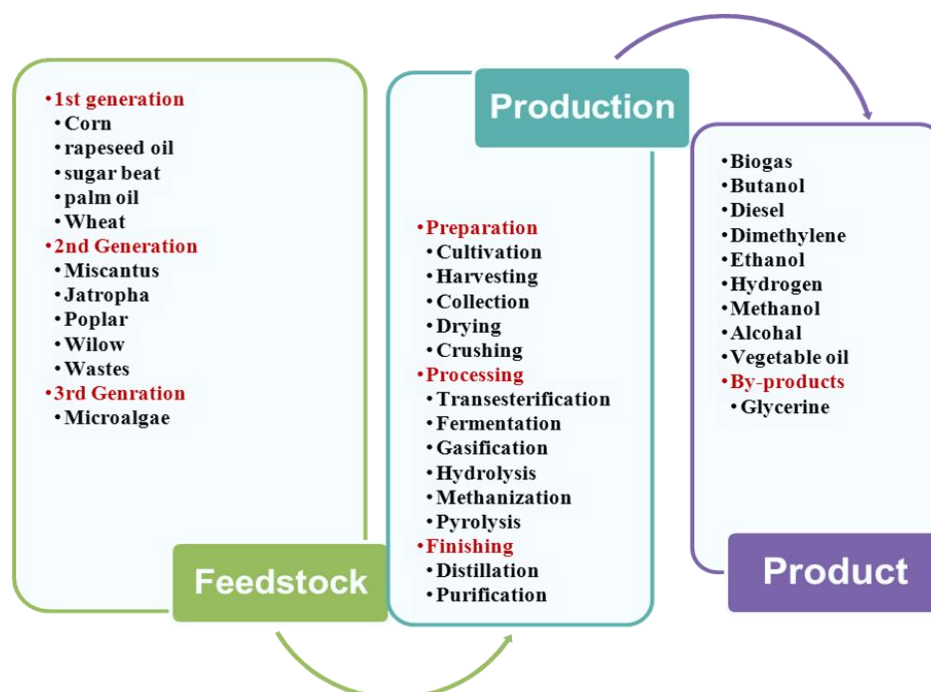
•1st generation
•Corn
•rapeseed oil
•sugar beat
•palm oil
•Wheat
•2nd Generation
•Miscantus
•Jatropha
•Poplar
•Wilow
•Wastes
•3rd Genration
•Microalgae

Feedstock

Production

•Preparation
•Cultivation
•Harvesting
•Collection
•Drying
•Crushing
•Processing
•Transesterification
•Fermentation
•Gasification
•Hydrolysis
•Methanization
•Pyrolysis
•Finishing
•Distillation
•Purification

•Biogas
•Butanol
•Diesel
•Dimethylene
•Ethanol
•Hydrogen
•Methanol
•Alcohal
•Vegetable oil
•By-products
•Glycerine

Product